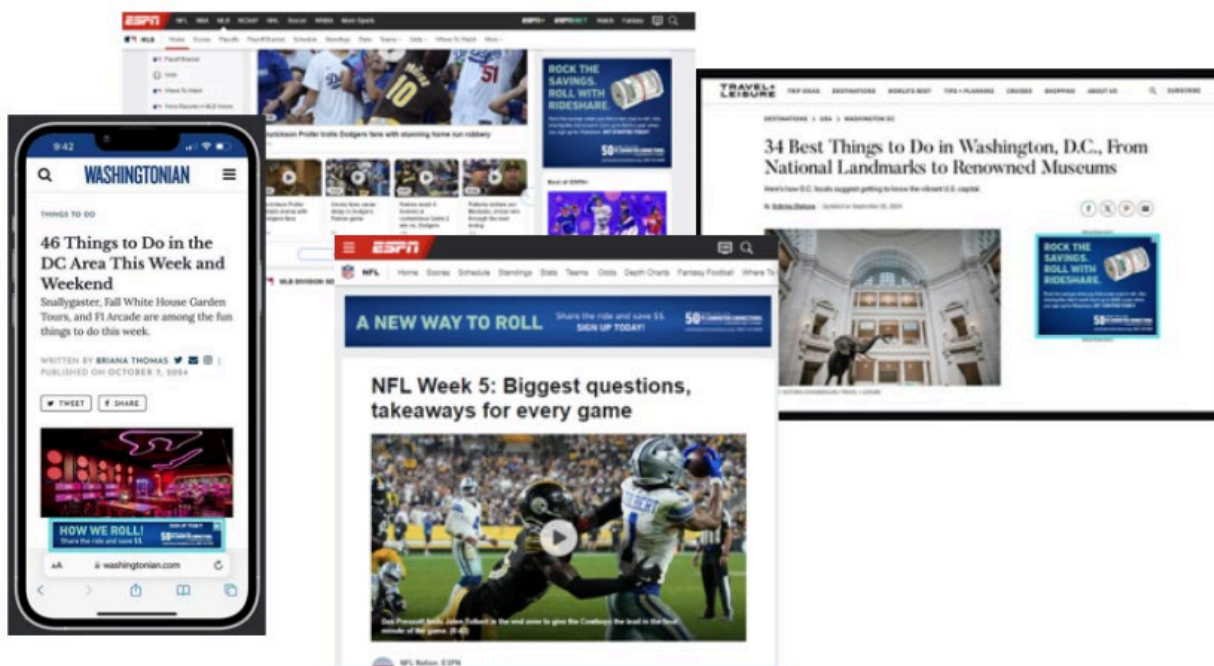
ESPN NFL NBA MLB NCAAF NHL Soccer WNBA More Sports

MLB Home Scores Playoffs Playoff Bracket Schedule Standings Stats Teams Odds Where To Watch More

ROCK THE SAVINGS. ROLL WITH RIDESHARE.

Jurickson Profar trolls Dodgers fans with stunning home run robbery

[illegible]

50

9:42

WASHINGTONIAN

THINGS TO DO

46 Things to Do in the DC Area This Week and Weekend

Snallygaster, Fall White House Garden Tours, and F1 Arcade are among the fun things to do this week.

WRITTEN BY BRIANA THOMAS
PUBLISHED ON OCTOBER 7, 2024

TWEET SHARE

HOW WE ROLL! Share the ride and save $5.

washingtonian.com

ESPN

NFL Home Scores Schedule Standings Stats Teams Odds Depth Charts Fantasy Football Where To

A NEW WAY TO ROLL Share the ride and save $5. SIGN UP TODAY!

NFL Week 5: Biggest questions, takeaways for every game

Dak Prescott finds Jalen Tolbert in the end zone to give the Cowboys the lead in the final minute of the game. (0:43)

NFL Nation, ESPN

TRAVEL + LEISURE TRIP IDEAS DESTINATIONS WORLD'S BEST TIPS + PLANNING CRUISES SHOPPING ABOUT US SUBSCRIBE

DESTINATIONS > USA > WASHINGTON DC

34 Best Things to Do in Washington, D.C., From National Landmarks to Renowned Museums

Here's how D.C. locals suggest getting to know the vibrant U.S. capital.

ROCK THE SAVINGS. ROLL WITH RIDESHARE.

50